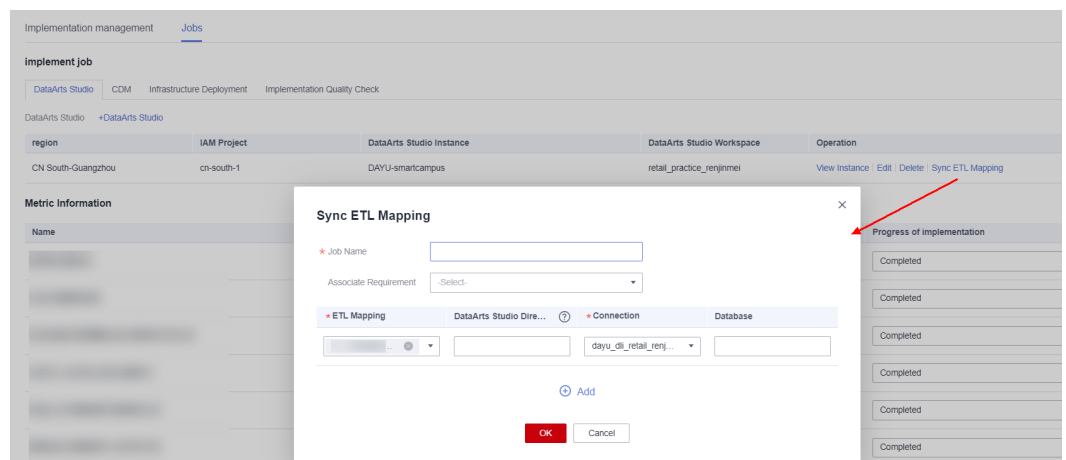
Implementation management Jobs

implement job

DataArts Studio CDM Infrastructure Deployment Implementation Quality Check

DataArts Studio +DataArts Studio

| region | IAM Project | DataArts Studio Instance | DataArts Studio Workspace | Operation |
|---|---|---|---|---|
| CN South-Guangzhou | cn-south-1 | DAYU-smartcampus | retail_practice_renjinmei | View Instance \| Edit \| Delete \| Sync ETL Mapping |

Metric Information

Name

Progress of implementation
Completed
Completed
Completed
Completed
Completed
Completed

Sync ETL Mapping

* Job Name

Associate Requirement -Select-

| * ETL Mapping | DataArts Studio Dire... | * Connection | Database |
|---|---|---|---|
| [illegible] | | dayu_dli_retail_renj... | |

Add

OK Cancel